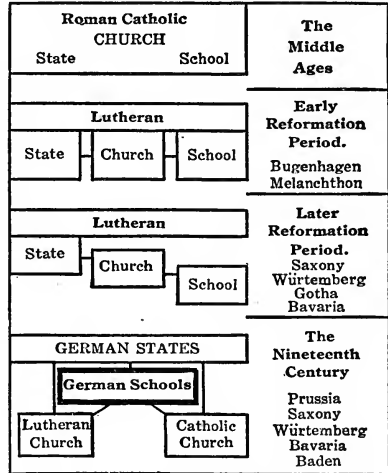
Roman Catholic
CHURCH
State School

The Middle Ages

Lutheran
State Church School

Early Reformation Period.
Bugenhagen
Melanchthon

Lutheran
State
Church
School

Later Reformation Period.
Saxony
Würtemberg
Gotha
Bavaria

GERMAN STATES
German Schools
Lutheran Church
Catholic Church

The Nineteenth Century
Prussia
Saxony
Würtemberg
Bavaria
Baden